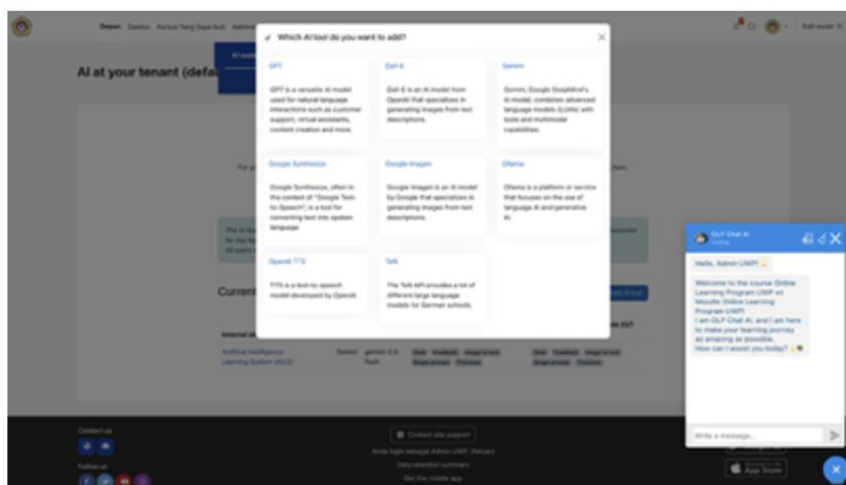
Which AI tool do you want to add?

AI at your tenant (defa

GPT

GPT is a versatile AI model used for natural language interactions such as customer support, virtual assistants, content creation and more.

Dall-E

Dall-E is an AI model from OpenAI that specializes in generating images from text descriptions.

Gemini

Gemini, Google DeepMind's AI model, combines advanced language models (LLMs) with tools and multimodal capabilities.

Google Synthesize

Google Synthesize, often in the context of "Google Text-to-Speech", is a tool for converting text into spoken language.

Google Imagen

Google Imagen is an AI model by Google that specializes in generating images from text descriptions.

Ollama

Ollama is a platform or service that focuses on the use of language AI and generative AI.

OpenAI TTS

TTS is a text-to-speech model developed by OpenAI

Telli

The Telli API provides a lot of different large language models for German schools.

Current

Artificial Intelligence Learning System (AILS)

Gemini gemini-2.0-flash

OLP Chat AI
Online

Hello, Admin UWP! 👋

Welcome to the course Online Learning Program UWP on Moodle Online Learning Program UWP!
I am OLP Chat AI, and I am here to make your learning journey as amazing as possible.
How can I assist you today? 😊

Write a message...

Contact us

Follow us

Contact site support

Data retention summary

Get the mobile app

App Store

Edit mode